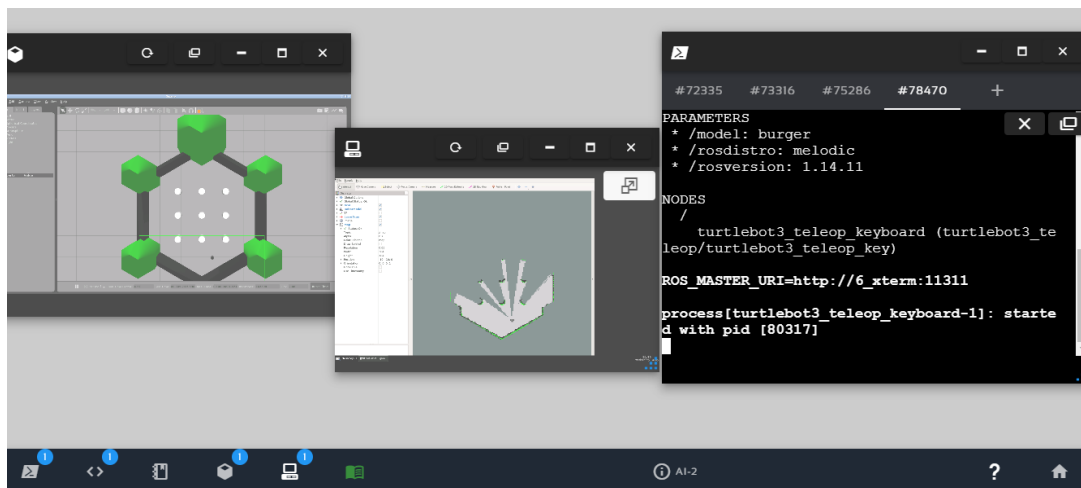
#72335 #73316 #75286 #78470 +

PARAMETERS
 * /model: burger
 * /rosdistro: melodic
 * /rosversion: 1.14.11

NODES
  /
    turtlebot3_teleop_keyboard (turtlebot3_teleop/turtlebot3_teleop_key)

ROS_MASTER_URI=http://6_xterm:11311

process[turtlebot3_teleop_keyboard-1]: started with pid [80317]

1 1 1 1

AI-2

?